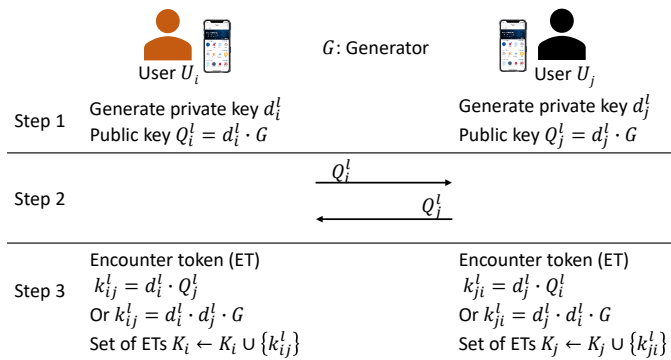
User $U_i$

$G$: Generator

User $U_j$

Step 1

Generate private key $d_i^l$
Public key $Q_i^l = d_i^l \cdot G$

Generate private key $d_j^l$
Public key $Q_j^l = d_j^l \cdot G$

Step 2

$Q_i^l$

$Q_j^l$

Step 3

Encounter token (ET)
$k_{ij}^l = d_i^l \cdot Q_j^l$
Or $k_{ij}^l = d_i^l \cdot d_j^l \cdot G$
Set of ETs $K_i \leftarrow K_i \cup \{k_{ij}^l\}$

Encounter token (ET)
$k_{ji}^l = d_j^l \cdot Q_i^l$
Or $k_{ji}^l = d_j^l \cdot d_i^l \cdot G$
Set of ETs $K_j \leftarrow K_j \cup \{k_{ji}^l\}$